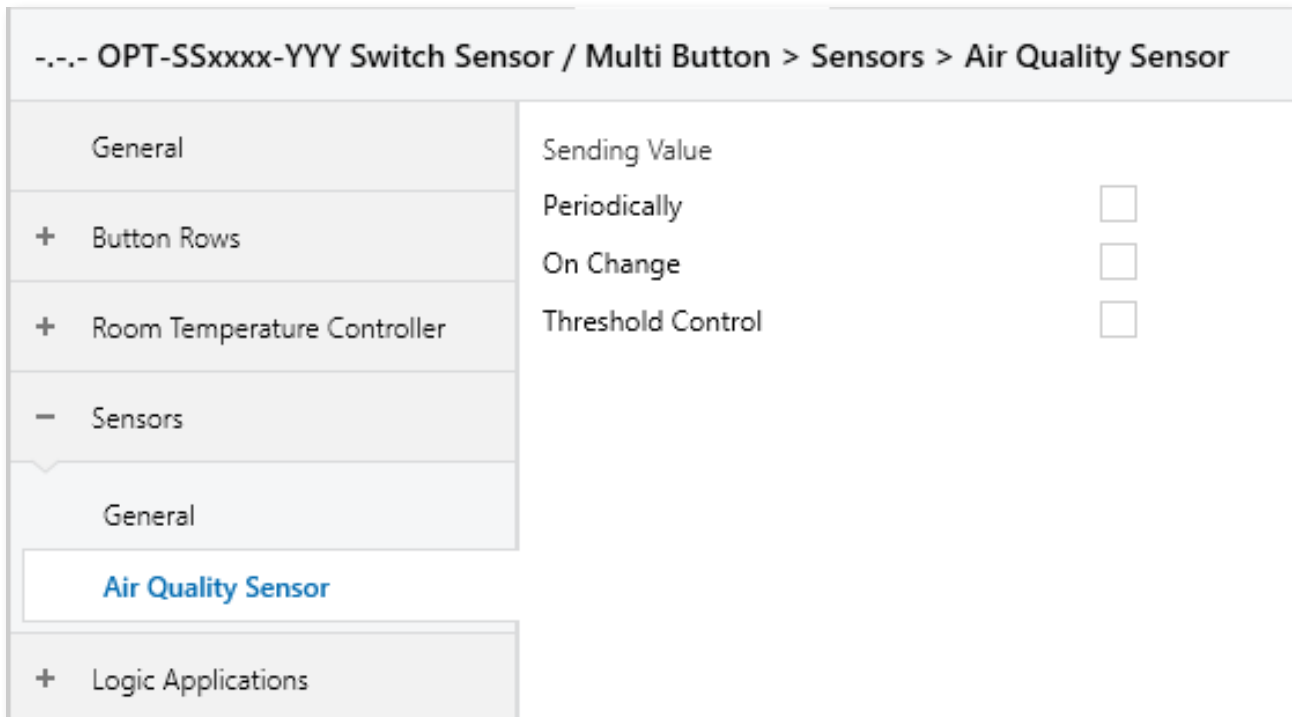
-.-.- OPT-SSxxxx-YYY Switch Sensor / Multi Button > Sensors > Air Quality Sensor

General

+ Button Rows

+ Room Temperature Controller

− Sensors

General

Air Quality Sensor

+ Logic Applications

Sending Value

Periodically

On Change

Threshold Control